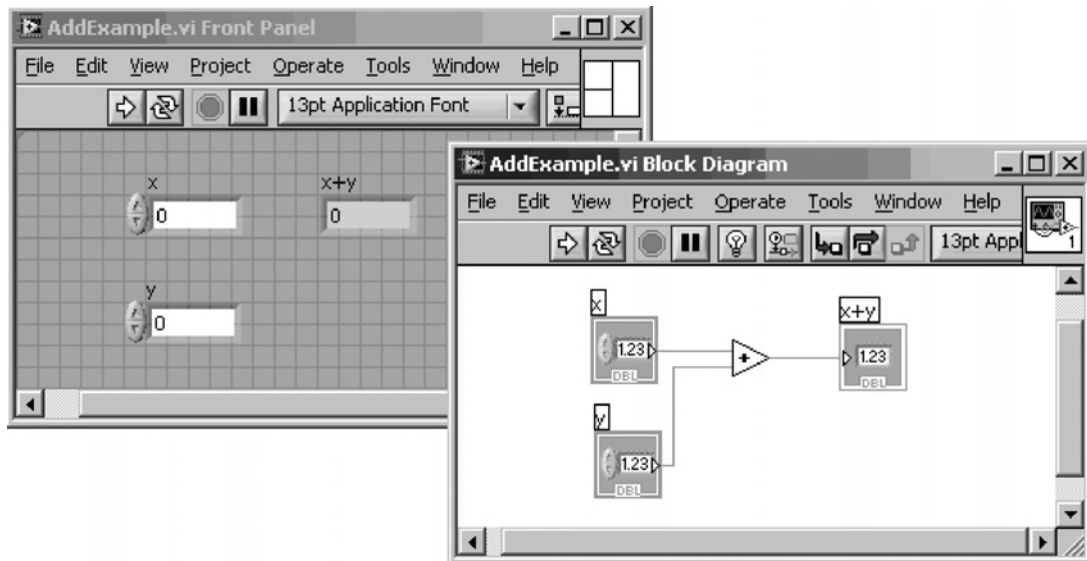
AddExample.vi Front Panel

File Edit View Project Operate Tools Window Help

13pt Application Font

x
0

x+y
0

y
0

AddExample.vi Block Diagram

File Edit View Project Operate Tools Window Help

13pt Appl

1

x
1.23
DBL

x+y
1.23
DBL

y
1.23
DBL